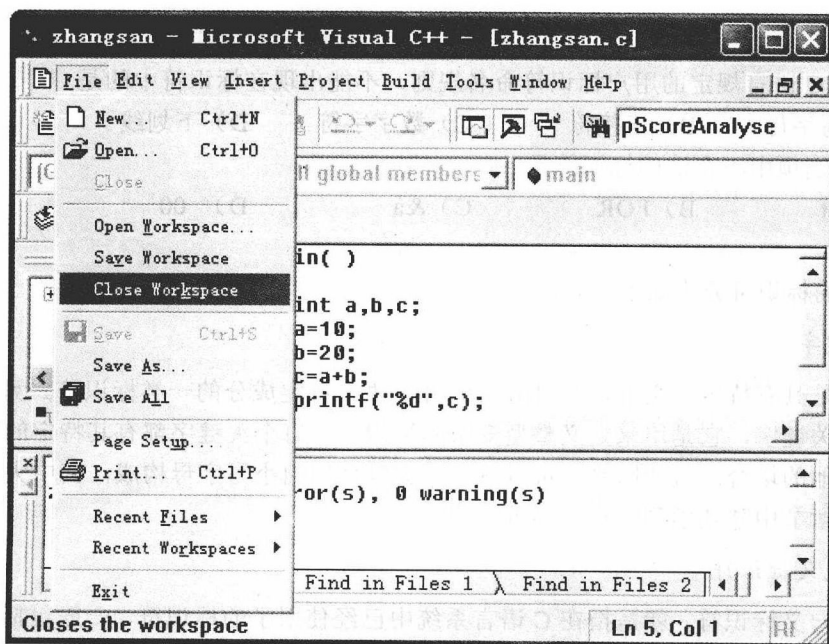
zhangsan - Microsoft Visual C++ - [zhangsan.c]

File Edit View Insert Project Build Tools Window Help

New... Ctrl+N
Open... Ctrl+O
Close
Open Workspace...
Save Workspace
Close Workspace
Save Ctrl+S
Save As...
Save All
Page Setup...
Print... Ctrl+P
Recent Files
Recent Workspaces
Exit

pScoreAnalyse
ll global members
main

in( )
int a,b,c;
a=10;
b=20;
c=a+b;
printf("%d",c);

ror(s), 0 warning(s)

Find in Files 1
Find in Files 2

Closes the workspace
Ln 5, Col 1